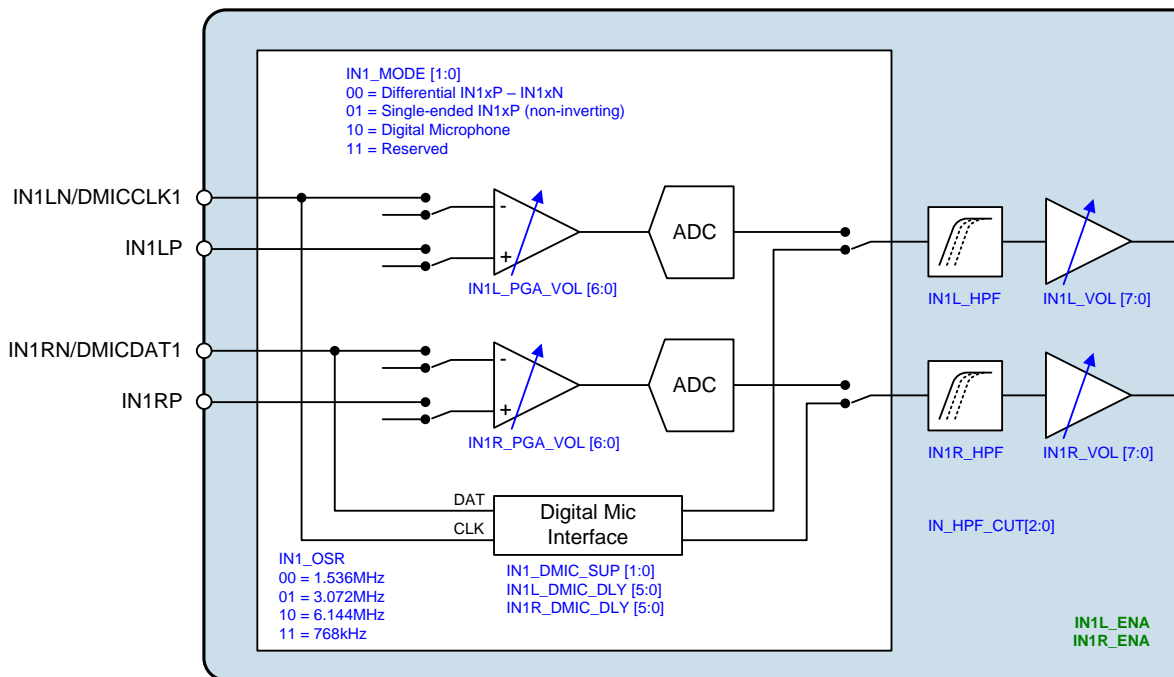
IN1_MODE [1:0]
00 = Differential IN1xP – IN1xN
01 = Single-ended IN1xP (non-inverting)
10 = Digital Microphone
11 = Reserved

IN1LN/DMICCLK1

IN1LP

-

+

ADC

IN1L_PGA_VOL [6:0]

IN1L_HPF

IN1L_VOL [7:0]

IN1RN/DMICDAT1

IN1RP

-

+

ADC

IN1R_PGA_VOL [6:0]

IN1R_HPF

IN1R_VOL [7:0]

DAT

CLK

Digital Mic Interface

IN_HPF_CUT[2:0]

IN1_OSR
00 = 1.536MHz
01 = 3.072MHz
10 = 6.144MHz
11 = 768kHz

IN1_DMIC_SUP [1:0]
IN1L_DMIC_DLY [5:0]
IN1R_DMIC_DLY [5:0]

IN1L_ENA
IN1R_ENA